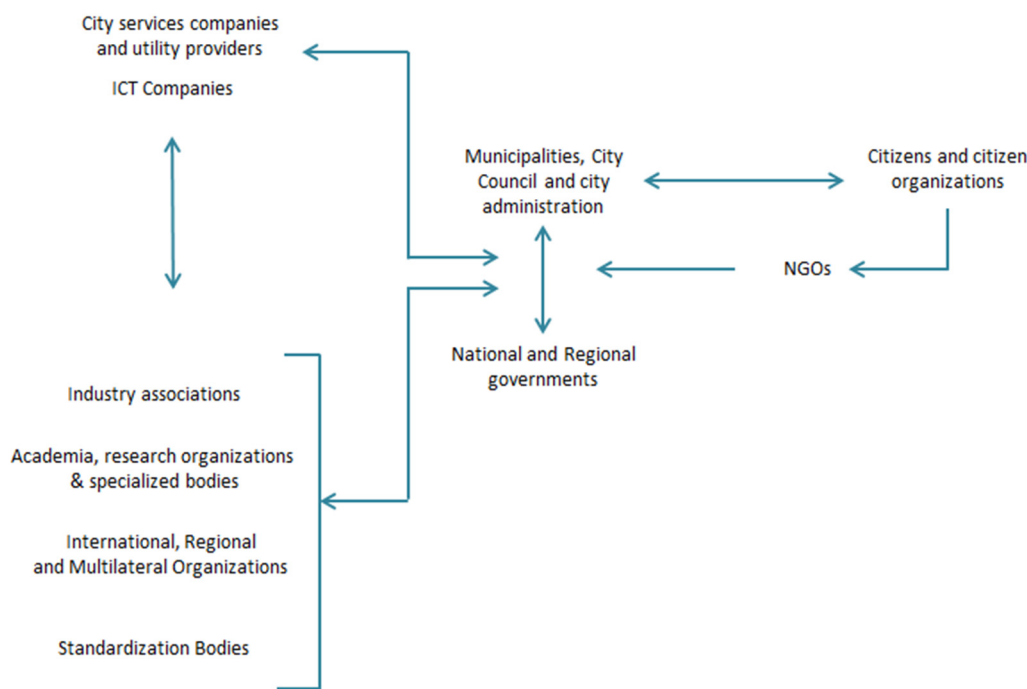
City services companies and utility providers

ICT Companies

Municipalities, City Council and city administration

Citizens and citizen organizations

NGOs

National and Regional governments

Industry associations

Academia, research organizations & specialized bodies

International, Regional and Multilateral Organizations

Standardization Bodies